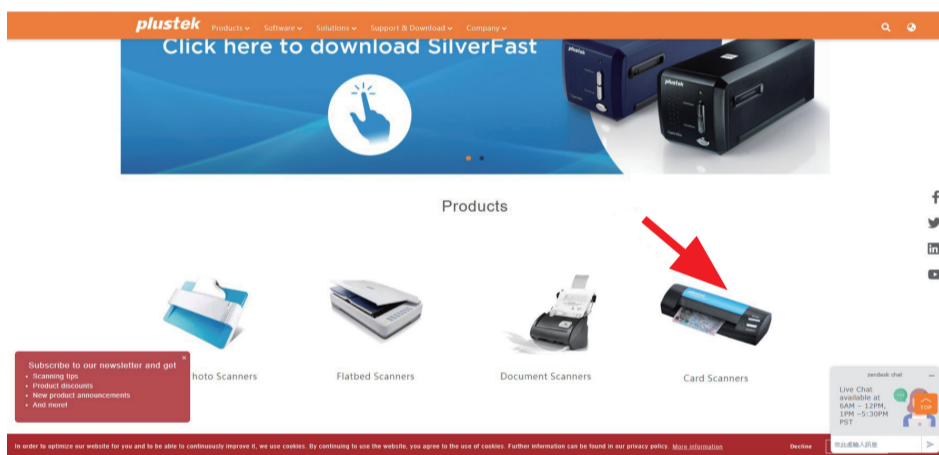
plustek Products Software Solutions Support & Download Company

Click here to download SilverFast

plustek

plustek

Products

Subscribe to our newsletter and get
• Scanning tips
• Product discounts
• New product announcements
• And more!

hoto Scanners

Flatbed Scanners

Document Scanners

Card Scanners

zendesk chat

Live Chat available at 6AM ~ 12PM, 1PM ~5:30PM PST

TOP

In order to optimize our website for you and to be able to continuously improve it, we use cookies. By continuing to use the website, you agree to the use of cookies. Further information can be found in our privacy policy. More information

Decline

在此處輸入訊息